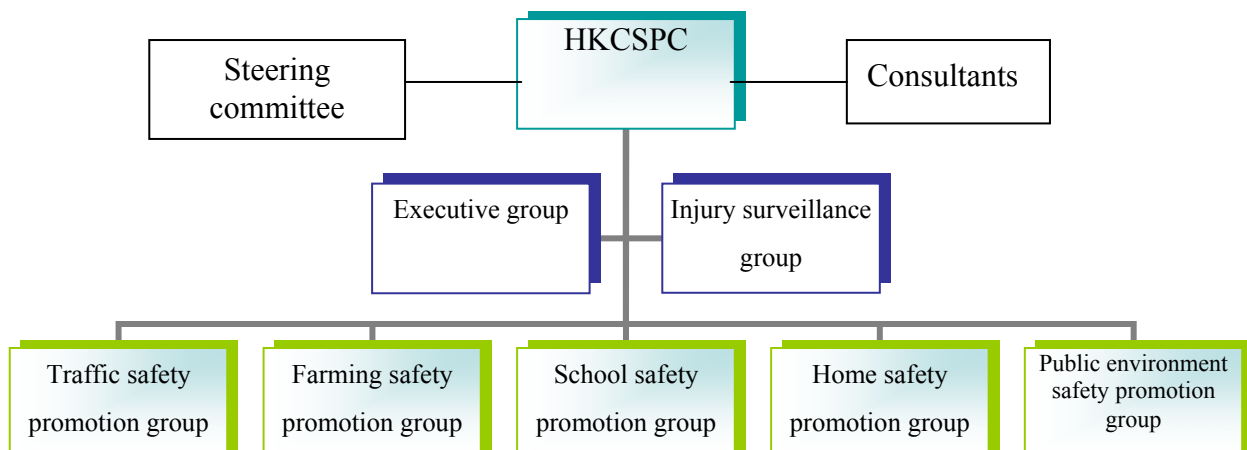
HKCSPC

Steering committee

Consultants

Executive group

Injury surveillance group

Traffic safety promotion group

Farming safety promotion group

School safety promotion group

Home safety promotion group

Public environment safety promotion group